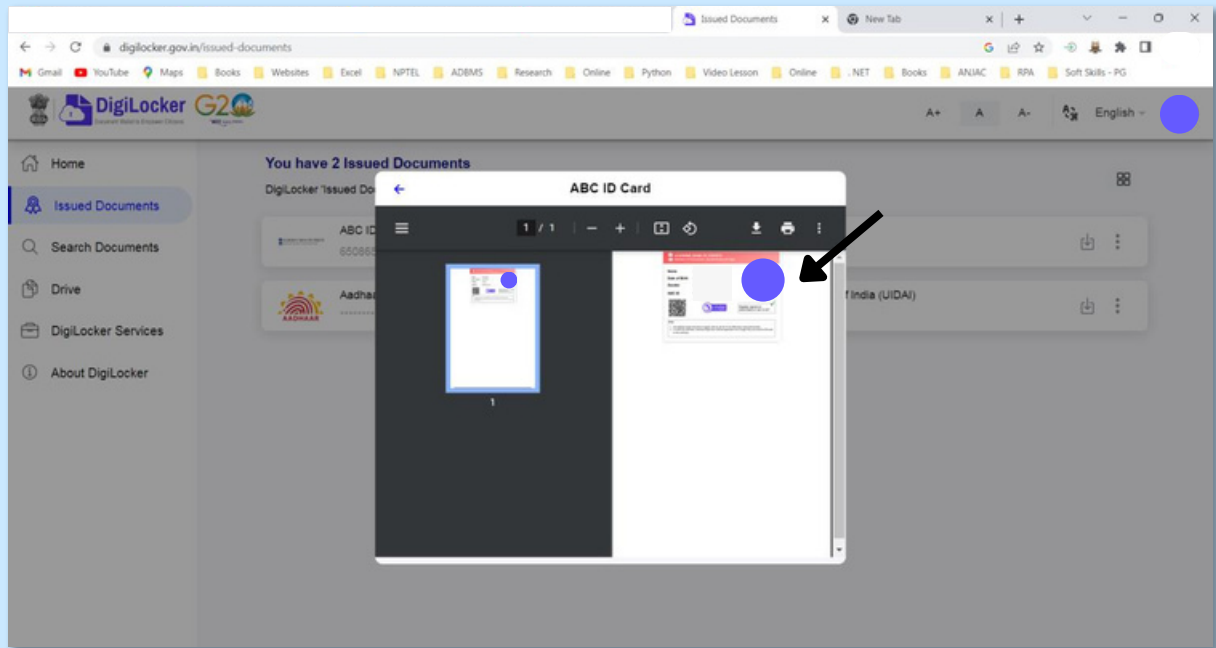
Issued Documents
New Tab
digilocker.gov.in/issued-documents
Gmail YouTube Maps Books Websites Excel NPTEL ADBMS Research Online Python Video Lesson Online .NET Books ANJAC RPA Soft Skills - PG

DigiLocker G20
A+ A A- English

Home
Issued Documents
Search Documents
Drive
DigiLocker Services
About DigiLocker

You have 2 Issued Documents
DigiLocker 'Issued Do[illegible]

ABC ID
65086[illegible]

Aadha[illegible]
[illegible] of India (UIDAI)

ABC ID Card
1 / 1
1